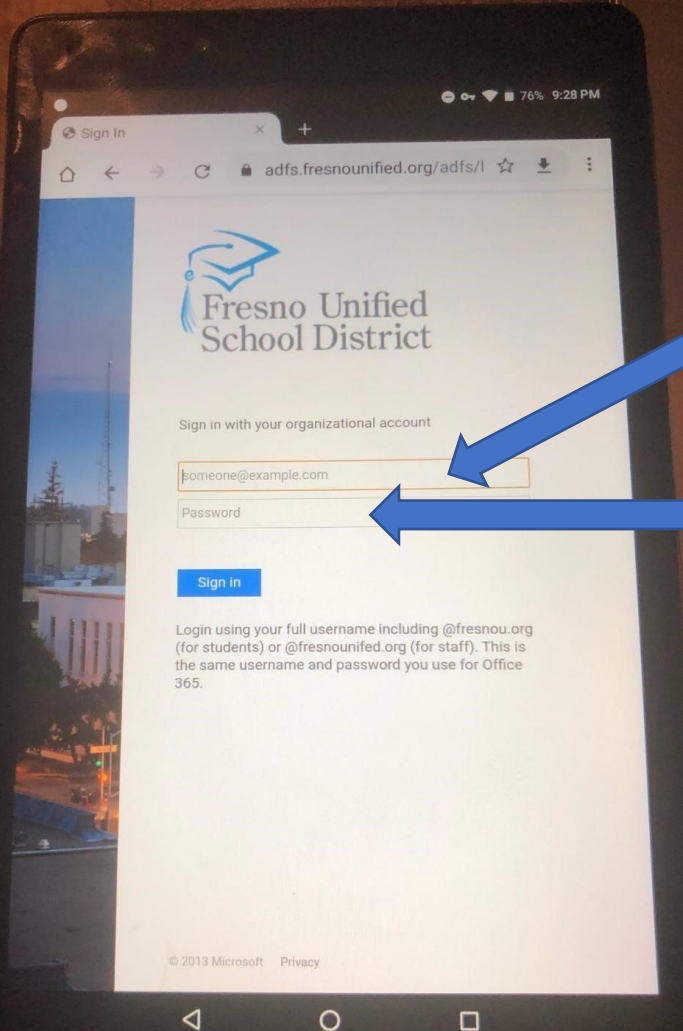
76% 9:28 PM

Sign In

adfs.fresnounified.org/adfs/l

Fresno Unified School District

Sign in with your organizational account

someone@example.com

Password

Sign in

Login using your full username including @fresnou.org (for students) or @fresnounifed.org (for staff). This is the same username and password you use for Office 365.

© 2013 Microsoft Privacy